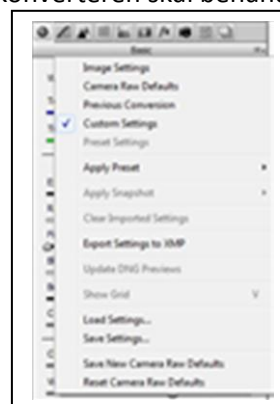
konverteren skal behand

Basic

Image Settings
Camera Raw Defaults
Previous Conversion
Custom Settings
Preset Settings
Apply Preset
Apply Snapshot
Clear Imported Settings
Export Settings to XMP
Update DNG Previews
Show Grid V
Load Settings...
Save Settings...
Save New Camera Raw Defaults
Reset Camera Raw Defaults